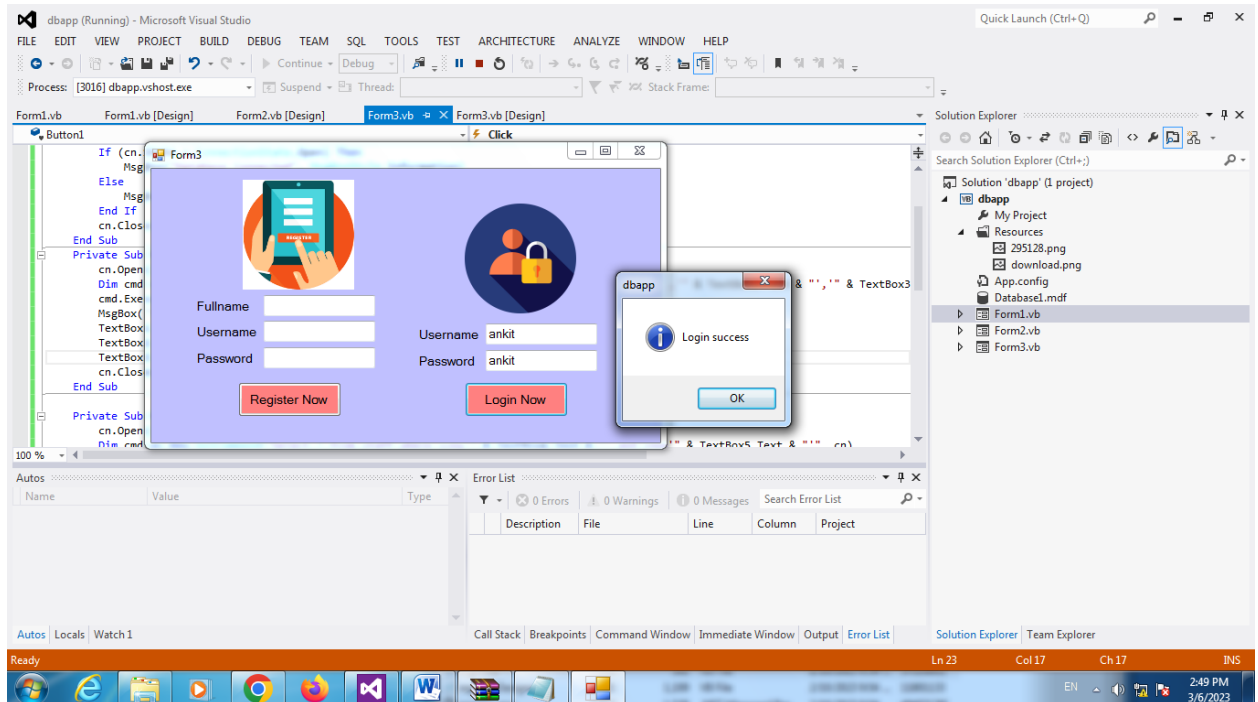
dbapp (Running) - Microsoft Visual Studio

Quick Launch (Ctrl+Q)

FILE EDIT VIEW PROJECT BUILD DEBUG TEAM SQL TOOLS TEST ARCHITECTURE ANALYZE WINDOW HELP

Continue Debug

Process: [3016] dbapp.vshost.exe Suspend Thread: Stack Frame:

Form1.vb Form1.vb [Design] Form2.vb [Design] Form3.vb Form3.vb [Design]

Button1 Click

If (cn.
Msg
Else
Msg
End If
cn.Clos
End Sub
Private Sub
cn.Open
Dim cmd
cmd.Exe
MsgBox(
TextBox
TextBox
TextBox
cn.Clos
End Sub

Private Sub
cn.Open
Dim cmd

& "','" & TextBox3

'" & TextBox5.Text & "'", cn)

Form3

REGISTER

Fullname
Username
Password

Register Now

Username ankit
Password ankit

Login Now

dbapp

Login success

OK

100 %

Solution Explorer

Search Solution Explorer (Ctrl+;)

Solution 'dbapp' (1 project)
dbapp
My Project
Resources
295128.png
download.png
App.config
Database1.mdf
Form1.vb
Form2.vb
Form3.vb

Autos

| Name | Value | Type |
|---|---|---|

Error List

0 Errors 0 Warnings 0 Messages Search Error List

| Description | File | Line | Column | Project |
|---|---|---|---|---|

Autos Locals Watch 1

Call Stack Breakpoints Command Window Immediate Window Output Error List

Solution Explorer Team Explorer

Ready Ln 23 Col 17 Ch 17 INS

EN 2:49 PM 3/6/2023